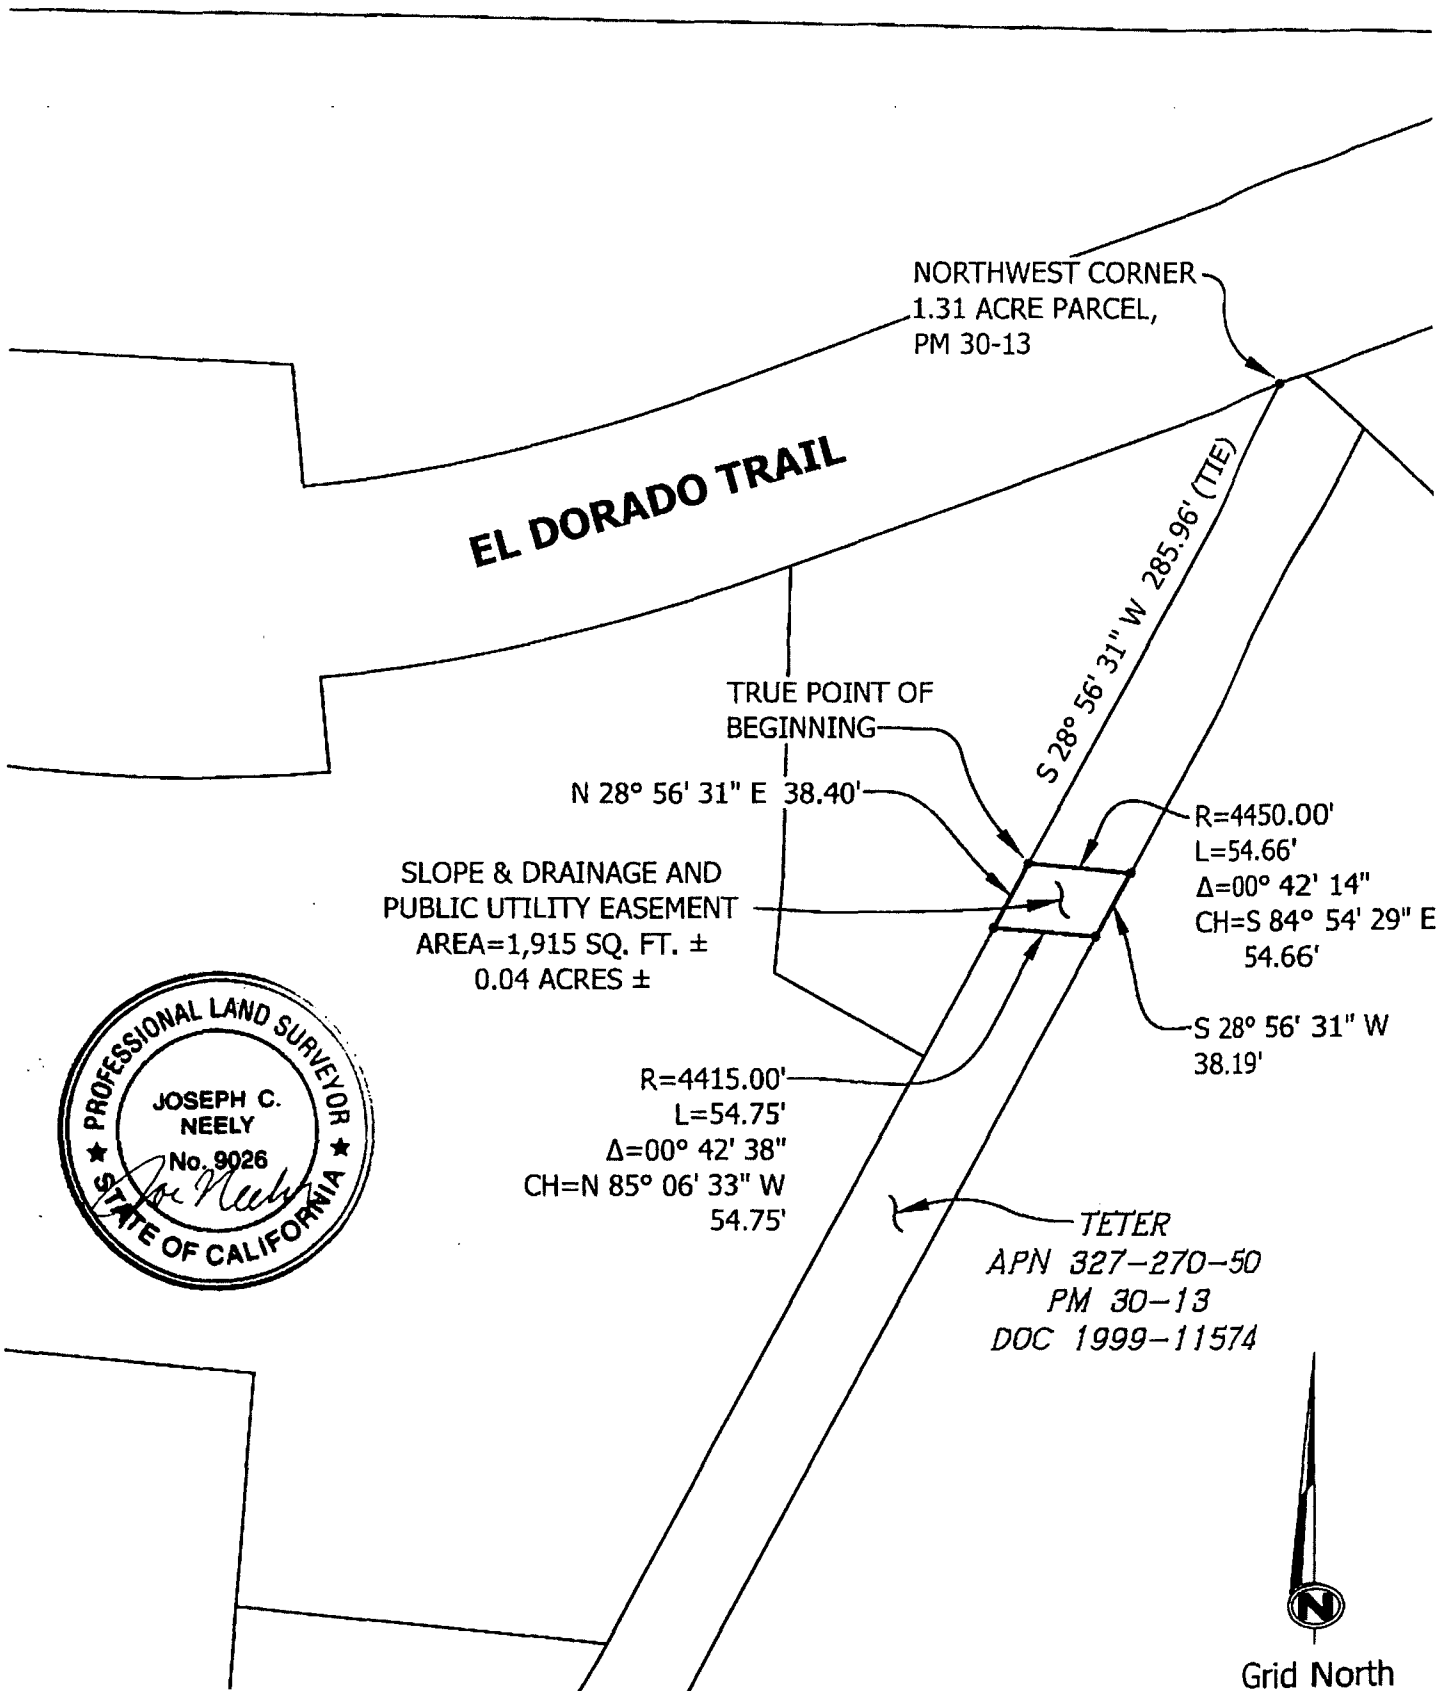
NORTHWEST CORNER
1.31 ACRE PARCEL,
PM 30-13

EL DORADO TRAIL

S 28° 56' 31" W 285.96' (TIE)

TRUE POINT OF
BEGINNING

N 28° 56' 31" E 38.40'

R=4450.00'
L=54.66'
$\Delta$=00° 42' 14"
CH=S 84° 54' 29" E
54.66'

SLOPE & DRAINAGE AND
PUBLIC UTILITY EASEMENT
AREA=1,915 SQ. FT. ±
0.04 ACRES ±

S 28° 56' 31" W
38.19'

PROFESSIONAL LAND SURVEYOR
JOSEPH C.
NEELY
No. 9026
STATE OF CALIFORNIA

R=4415.00'
L=54.75'
$\Delta$=00° 42' 38"
CH=N 85° 06' 33" W
54.75'

TETER
APN 327-270-50
PM 30-13
DOC 1999-11574

N

Grid North